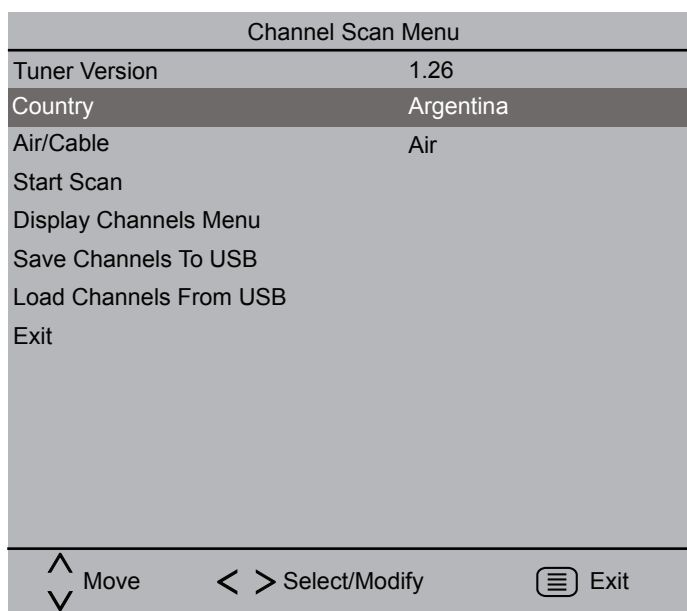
Channel Scan Menu

| | |
|---|---|
| Tuner Version | 1.26 |
| Country | Argentina |
| Air/Cable | Air |
| Start Scan | |
| Display Channels Menu | |
| Save Channels To USB | |
| Load Channels From USB | |
| Exit | |

$\wedge$ $\vee$ Move $<$ $>$ Select/Modify Exit